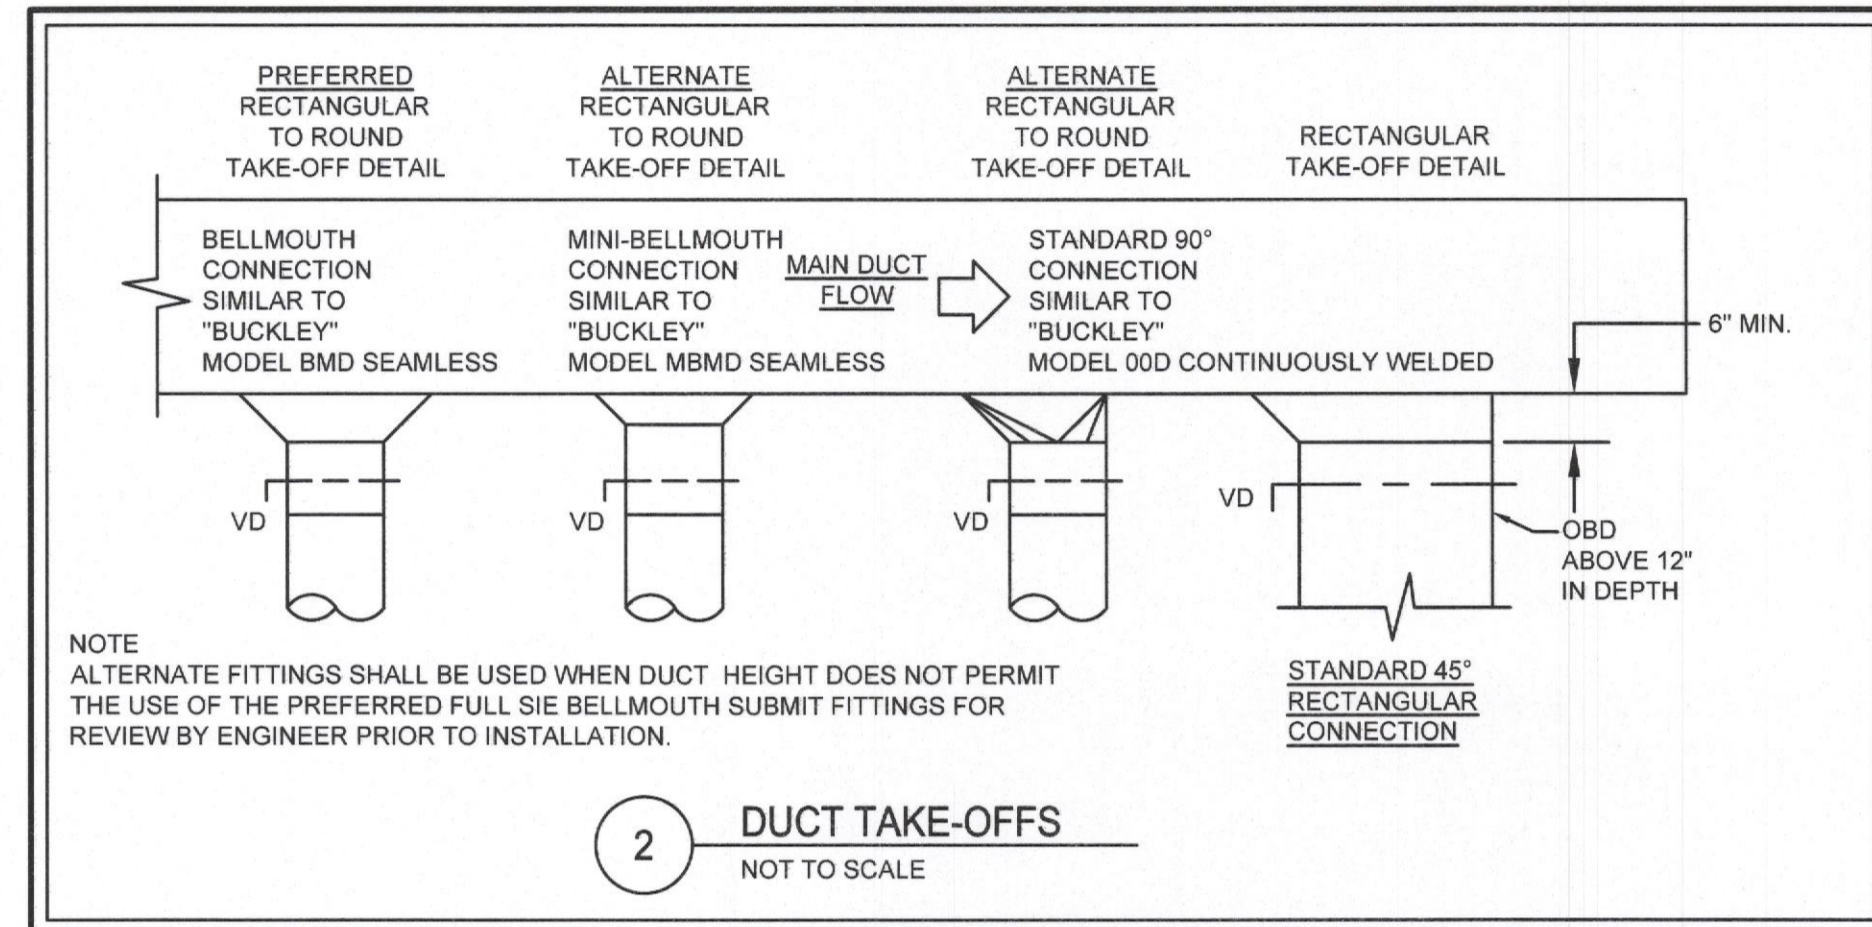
PREFERRED RECTANGULAR TO ROUND TAKE-OFF DETAIL

ALTERNATE RECTANGULAR TO ROUND TAKE-OFF DETAIL

ALTERNATE RECTANGULAR TO ROUND TAKE-OFF DETAIL

RECTANGULAR TAKE-OFF DETAIL

BELLMOUTH CONNECTION SIMILAR TO "BUCKLEY" MODEL BMD SEAMLESS

MINI-BELLMOUTH CONNECTION SIMILAR TO "BUCKLEY" MODEL MBMD SEAMLESS

MAIN DUCT FLOW

STANDARD 90° CONNECTION SIMILAR TO "BUCKLEY" MODEL 00D CONTINUOUSLY WELDED

6" MIN.

VD

VD

VD

VD

OBD ABOVE 12" IN DEPTH

NOTE
ALTERNATE FITTINGS SHALL BE USED WHEN DUCT HEIGHT DOES NOT PERMIT THE USE OF THE PREFERRED FULL SIE BELLMOUTH SUBMIT FITTINGS FOR REVIEW BY ENGINEER PRIOR TO INSTALLATION.

STANDARD 45° RECTANGULAR CONNECTION

2

DUCT TAKE-OFFS

NOT TO SCALE